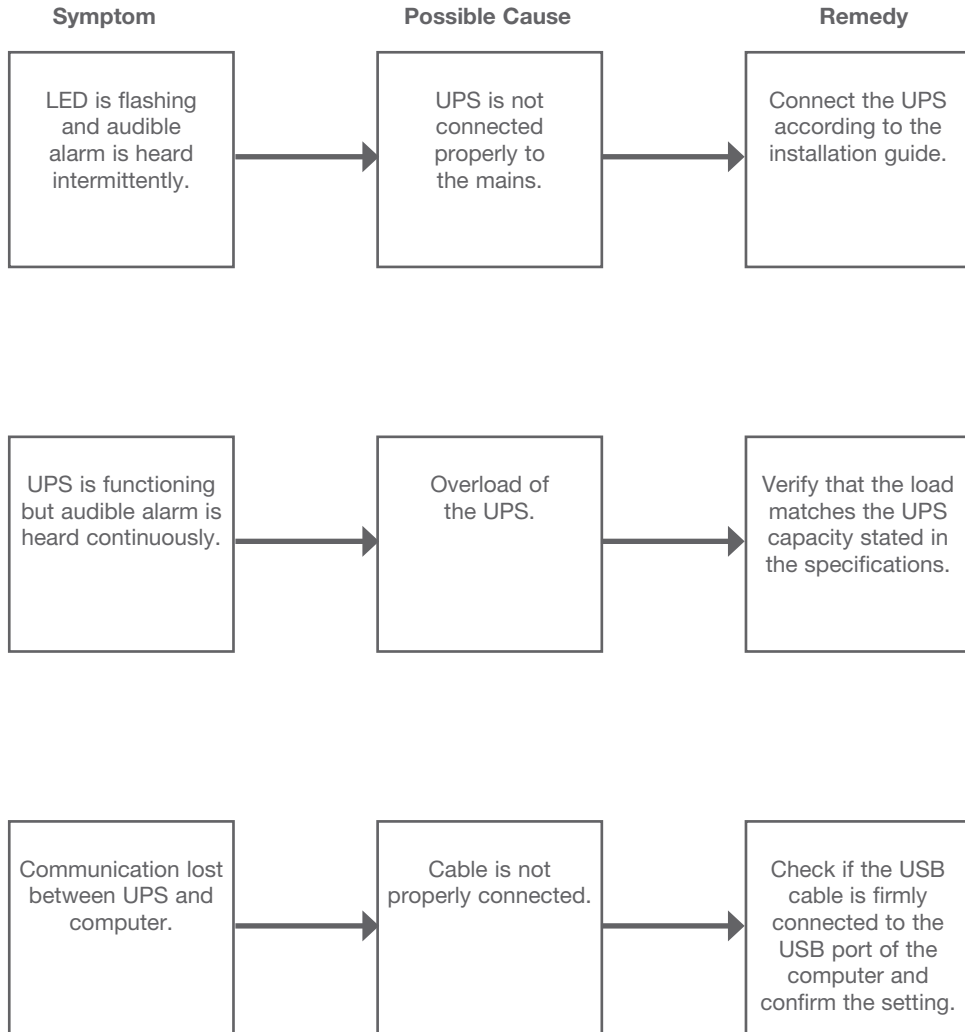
| Symptom | Possible Cause | Remedy |
|---|---|---|
| LED is flashing and audible alarm is heard intermittently. | UPS is not connected properly to the mains. | Connect the UPS according to the installation guide. |
| UPS is functioning but audible alarm is heard continuously. | Overload of the UPS. | Verify that the load matches the UPS capacity stated in the specifications. |
| Communication lost between UPS and computer. | Cable is not properly connected. | Check if the USB cable is firmly connected to the USB port of the computer and confirm the setting. |